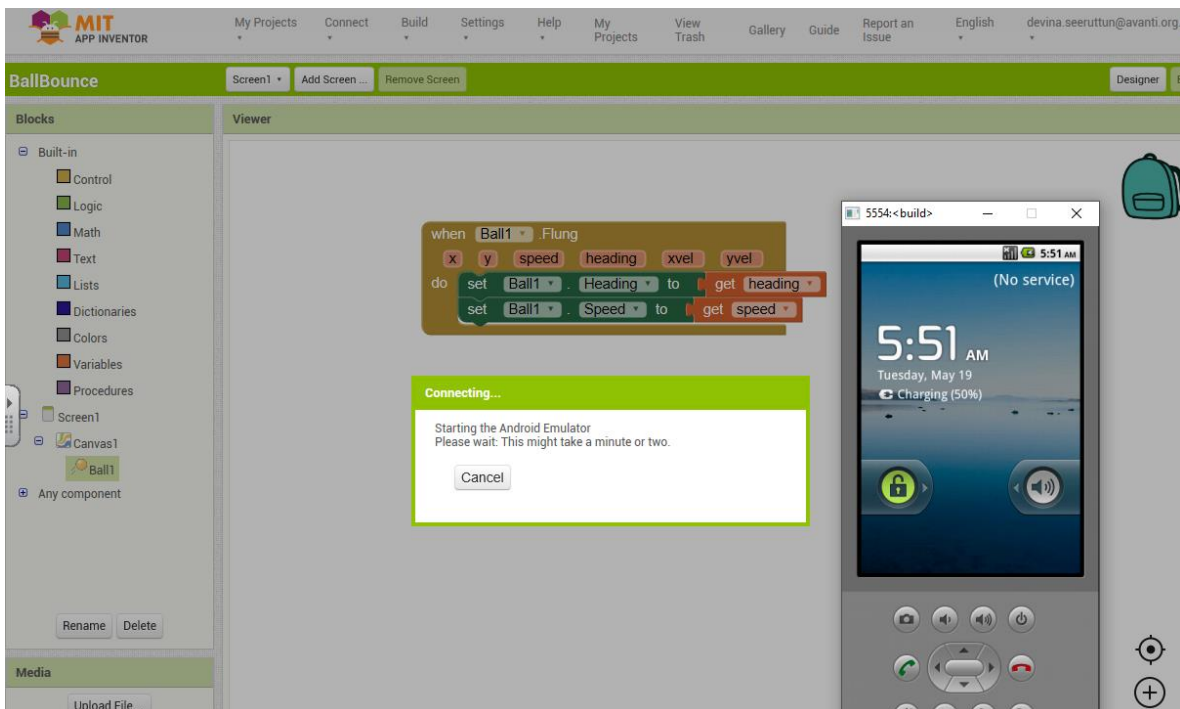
MIT APP INVENTOR

My Projects Connect Build Settings Help My Projects View Trash Gallery Guide Report an Issue English devina.seeruttun@avanti.org

BallBounce

Screen1 Add Screen ... Remove Screen

Designer

Blocks

Built-in
Control
Logic
Math
Text
Lists
Dictionaries
Colors
Variables
Procedures
Screen1
Canvas1
Ball1
Any component

Rename Delete

Media

Upload File

Viewer

when Ball1 .Flung
x y speed heading xvel yvel
do set Ball1 . Heading to get heading
set Ball1 . Speed to get speed

Connecting...

Starting the Android Emulator
Please wait: This might take a minute or two.

Cancel

5554:<build>

5:51 AM
(No service)
5:51 AM
Tuesday, May 19
Charging (50%)